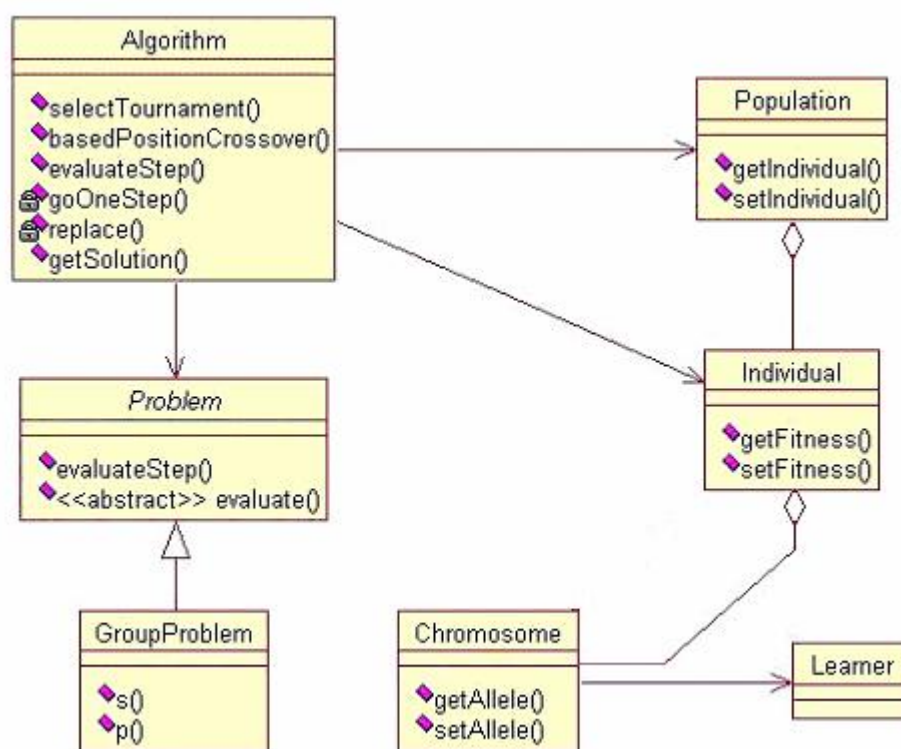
Algorithm

selectTournament()
basedPositionCrossover()
evaluateStep()
goOneStep()
replace()
getSolution()

Population

getIndividual()
setIndividual()

Problem

evaluateStep()
<<abstract>> evaluate()

Individual

getFitness()
setFitness()

GroupProblem

s()
p()

Chromosome

getAllele()
setAllele()

Learner